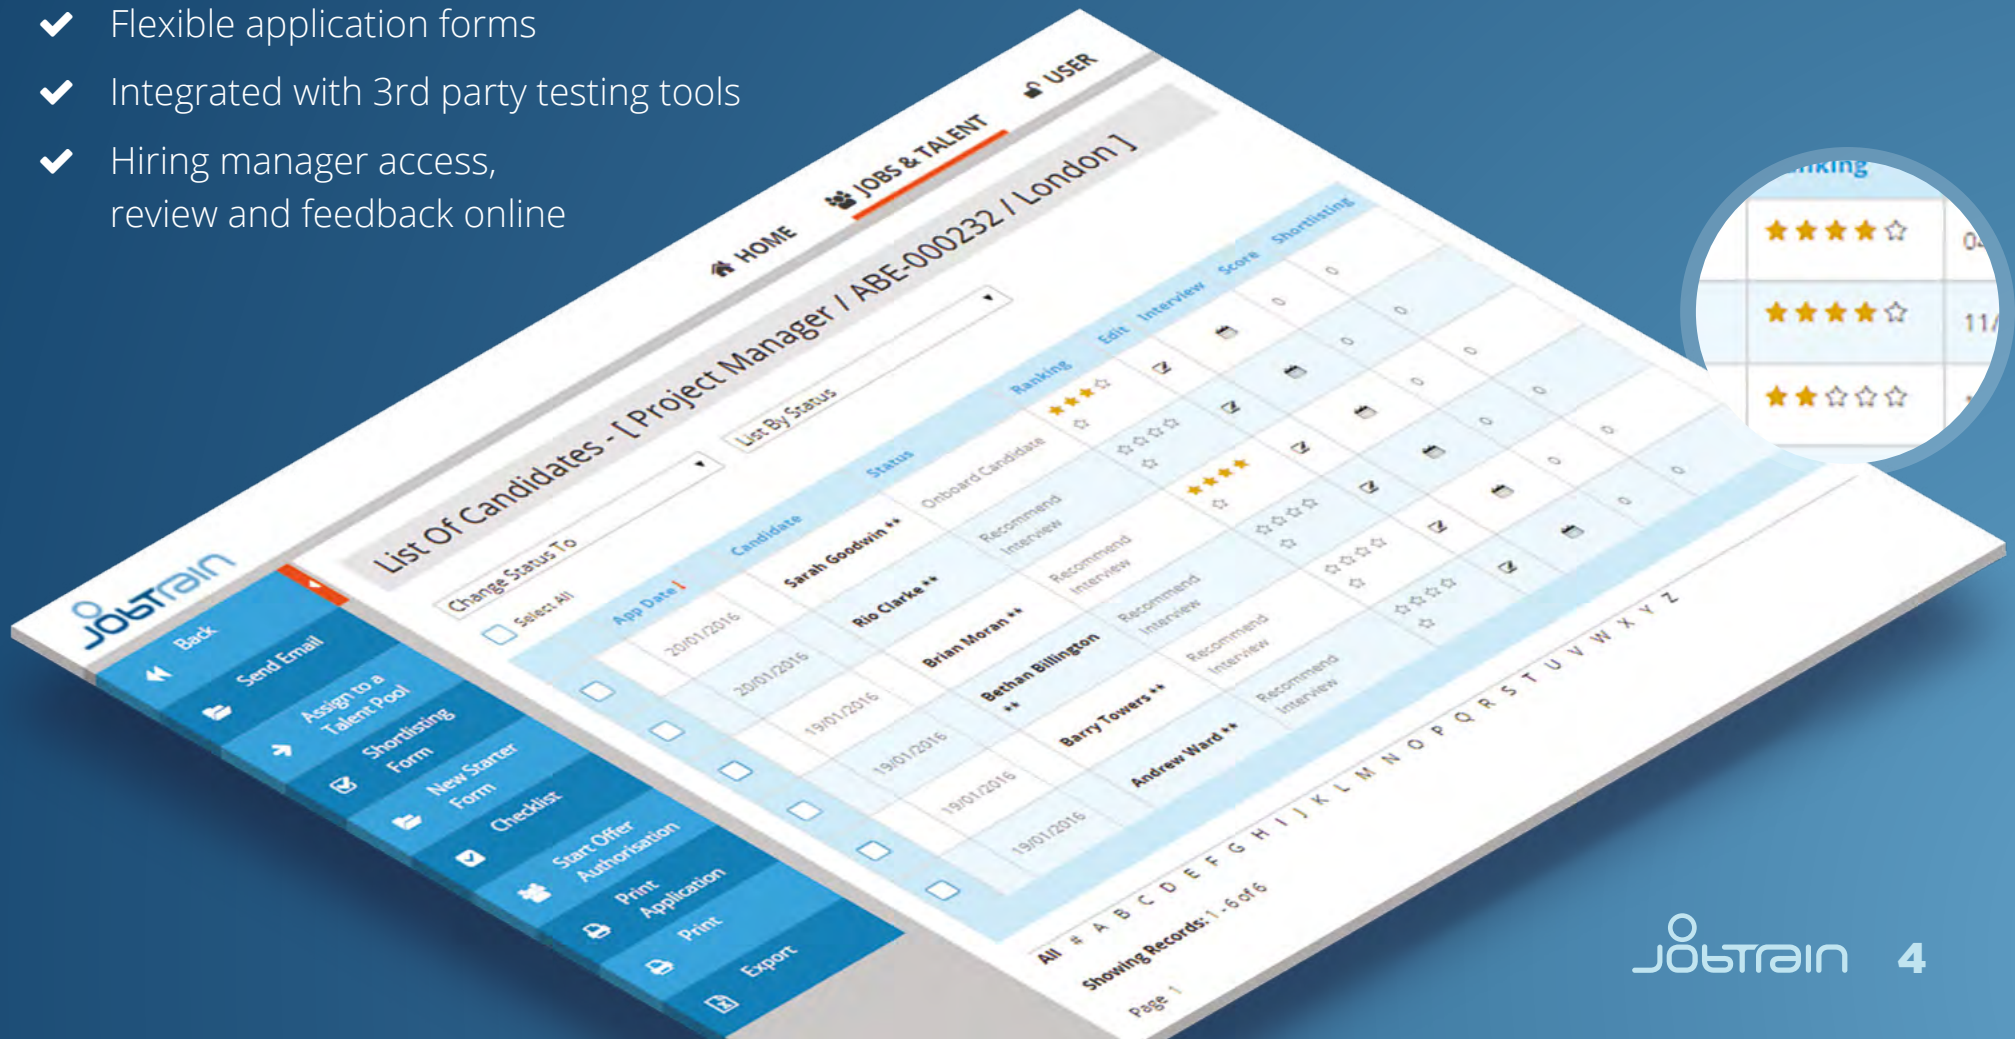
Flexible application forms

Integrated with 3rd party testing tools

Hiring manager access, review and feedback online

HOME JOBS & TALENT USER

JobTrain

Back
Send Email
Assign to a Talent Pool
Shortlisting Form
New Starter Form
Checklist
Start Offer Authorisation
Print Application
Print
Export

List Of Candidates - [ Project Manager / ABE-000232 / London ]

Change Status To
List By Status

Select All

| | App Date | Candidate | Status | Ranking | Edit | Interview | Score | Shortlisting |
|---|---|---|---|---|---|---|---|---|
| | 20/01/2016 | Sarah Goodwin ** | Onboard Candidate | | | | 0 | 0 |
| | 20/01/2016 | Rio Clarke ** | Recommend Interview | | | | 0 | 0 |
| | 19/01/2016 | Brian Moran ** | Recommend Interview | | | | 0 | 0 |
| | 19/01/2016 | Bethan Billington ** | Recommend Interview | | | | 0 | 0 |
| | 19/01/2016 | Barry Towers ** | Recommend Interview | | | | 0 | 0 |
| | 19/01/2016 | Andrew Ward ** | Recommend Interview | | | | 0 | 0 |

All # A B C D E F G H I J K L M N O P Q R S T U V W X Y Z

Showing Records: 1 - 6 of 6

Page 1

nking
04
11/

JobTrain 4